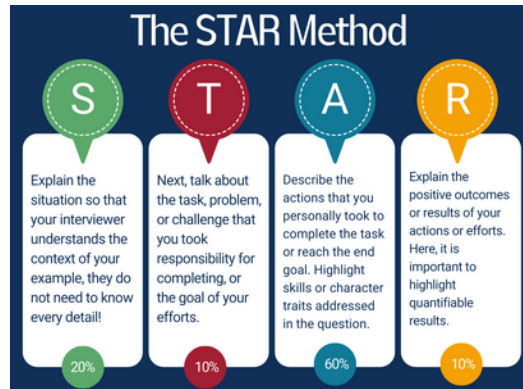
The STAR Method

S

Explain the situation so that your interviewer understands the context of your example, they do not need to know every detail!

20%

T

Next, talk about the task, problem, or challenge that you took responsibility for completing, or the goal of your efforts.

10%

A

Describe the actions that you personally took to complete the task or reach the end goal. Highlight skills or character traits addressed in the question.

60%

R

Explain the positive outcomes or results of your actions or efforts. Here, it is important to highlight quantifiable results.

10%